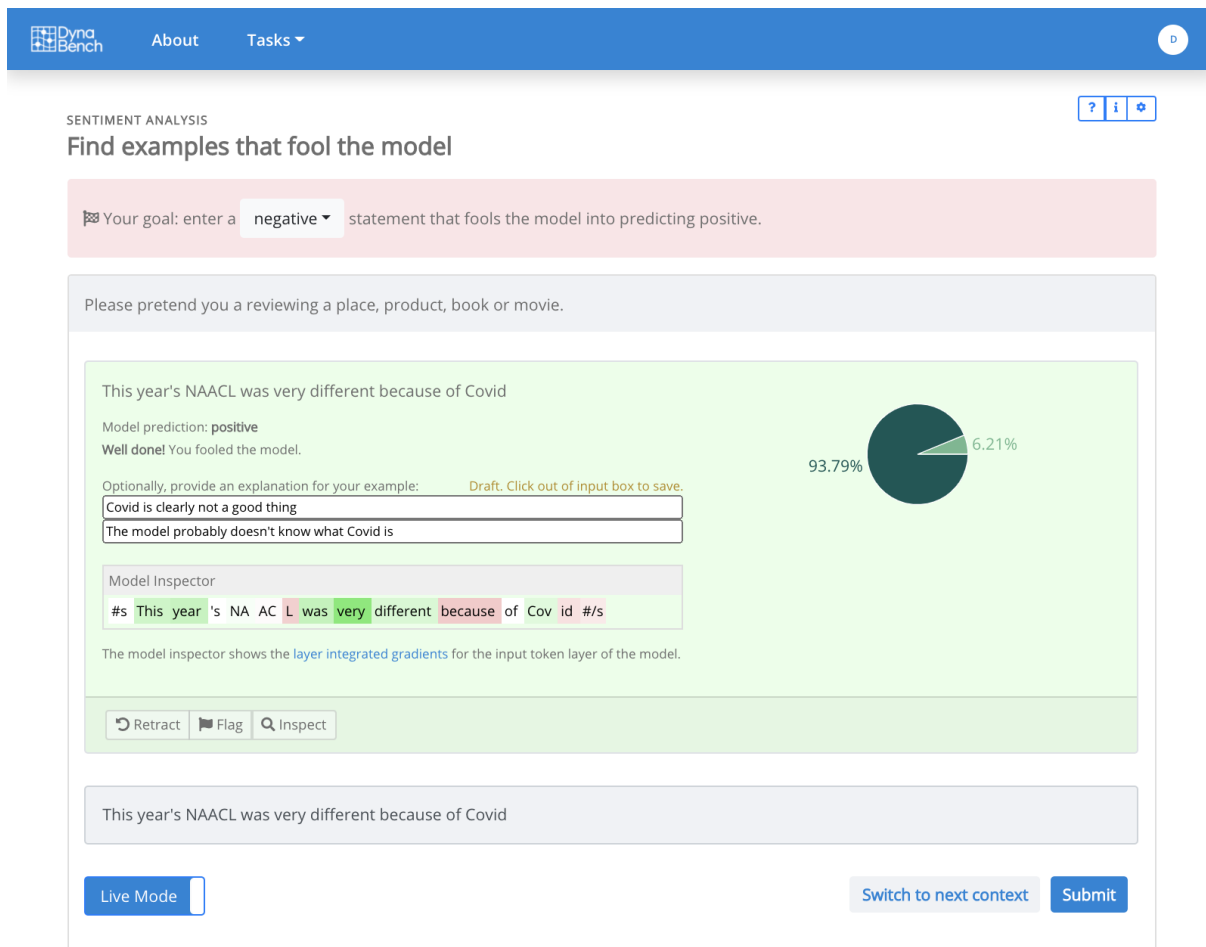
Dyna Bench About Tasks

D

SENTIMENT ANALYSIS

? i

Find examples that fool the model

Your goal: enter a negative statement that fools the model into predicting positive.

Please pretend you a reviewing a place, product, book or movie.

This year's NAACL was very different because of Covid

Model prediction: **positive**

**Well done!** You fooled the model.

Optionally, provide an explanation for your example:

Draft. Click out of input box to save.

Covid is clearly not a good thing

The model probably doesn't know what Covid is

6.21%

93.79%

Model Inspector

#s This year 's NA AC L was very different because of Cov id #/s

The model inspector shows the layer integrated gradients for the input token layer of the model.

Retract Flag Inspect

This year's NAACL was very different because of Covid

Live Mode

Switch to next context Submit